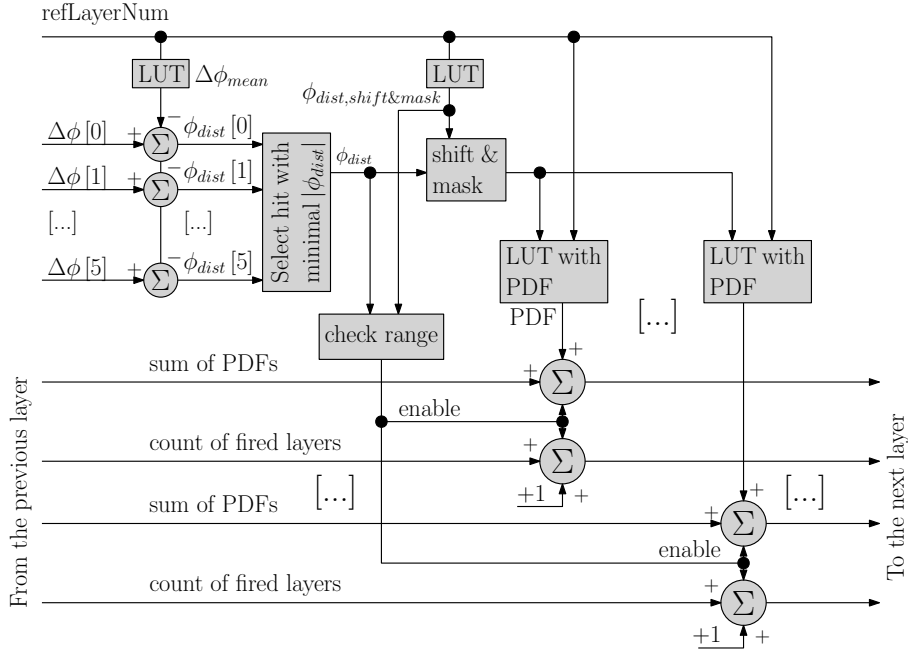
refLayerNum

LUT $\Delta\phi_{mean}$

LUT

$\phi_{dist,shift\&mask}$

$\Delta\phi\,[0]$ + $\Sigma$ − $\phi_{dist}\,[0]$

$\Delta\phi\,[1]$ + $\Sigma$ − $\phi_{dist}\,[1]$

[...] [...]

$\Delta\phi\,[5]$ + $\Sigma$ − $\phi_{dist}\,[5]$

Select hit with minimal $|\phi_{dist}|$

$\phi_{dist}$

shift & mask

LUT with PDF

LUT with PDF

PDF

[...]

check range

From the previous layer

sum of PDFs + $\Sigma$ +

enable

count of fired layers + $\Sigma$

+1 +

[...]

sum of PDFs + $\Sigma$ +

[...]

enable

count of fired layers + $\Sigma$

+1 +

To the next layer